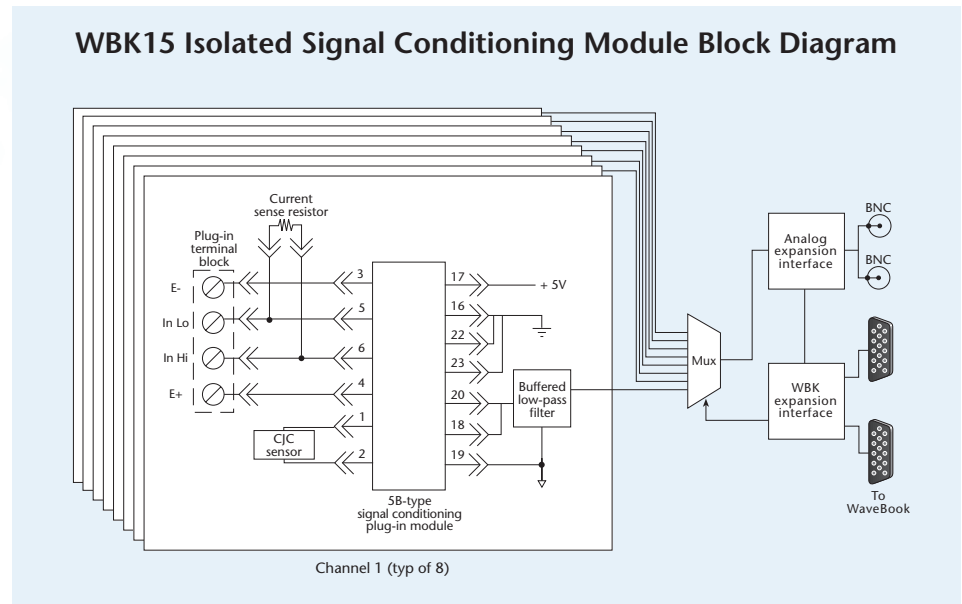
WBK15 Isolated Signal Conditioning Module Block Diagram

Current sense resistor

Plug-in terminal block

E-

In Lo

In Hi

E+

3

5

6

4

1

2

CJC sensor

17

16

22

23

20

18

19

+ 5V

Buffered low-pass filter

5B-type signal conditioning plug-in module

Channel 1 (typ of 8)

Mux

Analog expansion interface

WBK expansion interface

BNC

BNC

To WaveBook